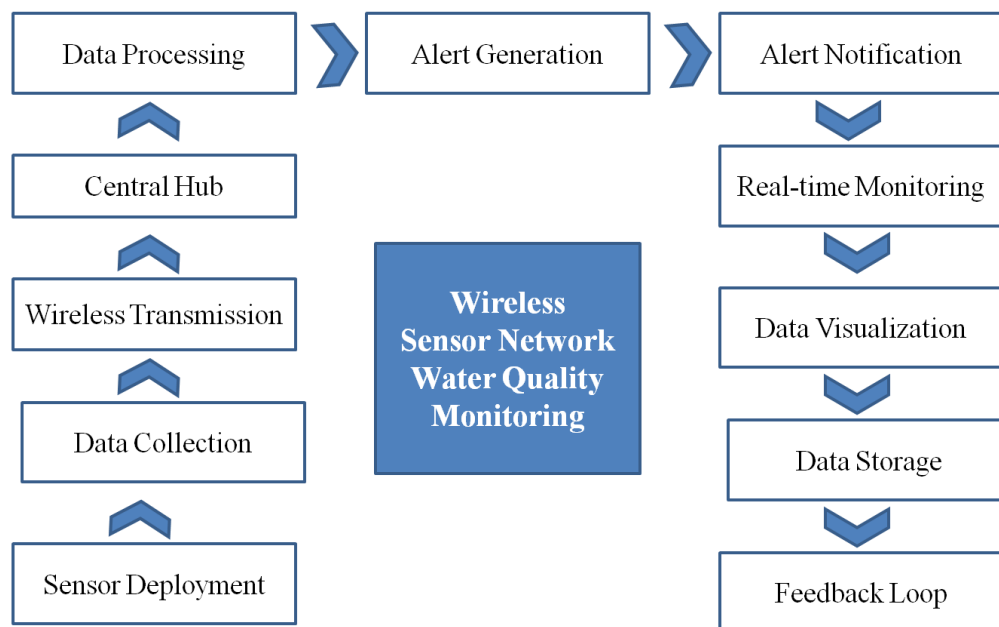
Data Processing

Alert Generation

Alert Notification

Central Hub

Real-time Monitoring

Wireless Transmission

Wireless Sensor Network Water Quality Monitoring

Data Visualization

Data Collection

Data Storage

Sensor Deployment

Feedback Loop